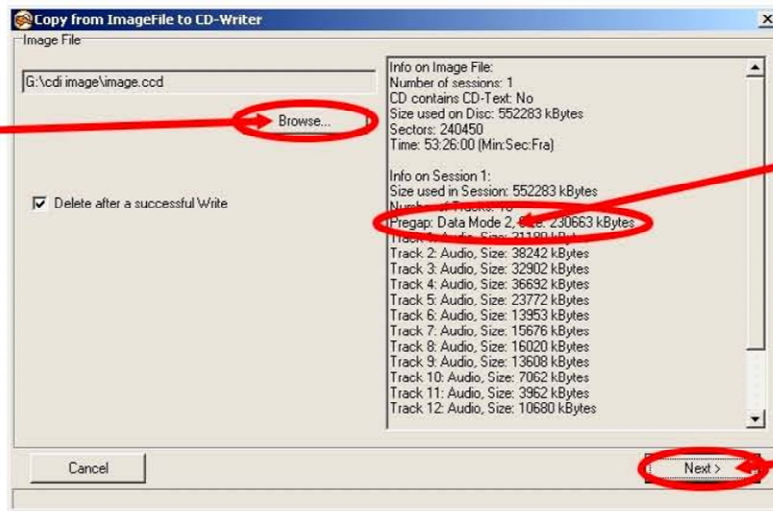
Copy from ImageFile to CD-Writer

Image File

G:\cdi image\image.ccd

Browse...

Delete after a successful Write

Info on Image File:
Number of sessions: 1
CD contains CD-Text: No
Size used on Disc: 552283 kBytes
Sectors: 240450
Time: 53:26:00 (Min:Sec:Fra)

Info on Session 1:
Size used in Session: 552283 kBytes
Numb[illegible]
Pregap: Data Mode 2, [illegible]: 230663 kBytes
Track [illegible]
Track 2: Audio, Size: 38242 kBytes
Track 3: Audio, Size: 32902 kBytes
Track 4: Audio, Size: 36692 kBytes
Track 5: Audio, Size: 23772 kBytes
Track 6: Audio, Size: 13953 kBytes
Track 7: Audio, Size: 15676 kBytes
Track 8: Audio, Size: 16020 kBytes
Track 9: Audio, Size: 13608 kBytes
Track 10: Audio, Size: 7062 kBytes
Track 11: Audio, Size: 3962 kBytes
Track 12: Audio, Size: 10680 kBytes

Cancel

Next >